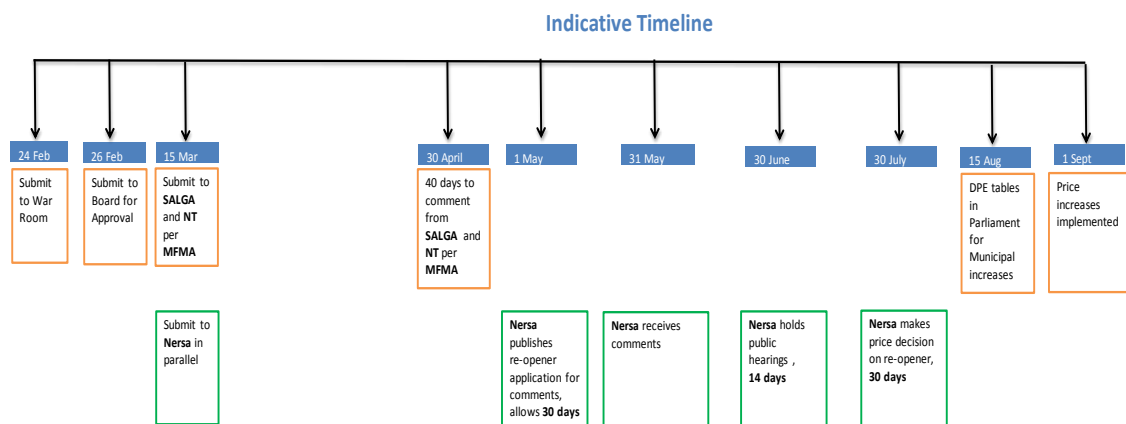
Indicative Timeline

24 Feb
Submit to War Room

26 Feb
Submit to Board for Approval

15 Mar
Submit to SALGA and NT per MFMA

Submit to Nersa in parallel

30 April
40 days to comment from SALGA and NT per MFMA

1 May
Nersa publishes re-opener application for comments, allows 30 days

31 May
Nersa receives comments

30 June
Nersa holds public hearings , 14 days

30 July
Nersa makes price decision on re-opener, 30 days

15 Aug
DPE tables in Parliament for Municipal increases

1 Sept
Price increases implemented